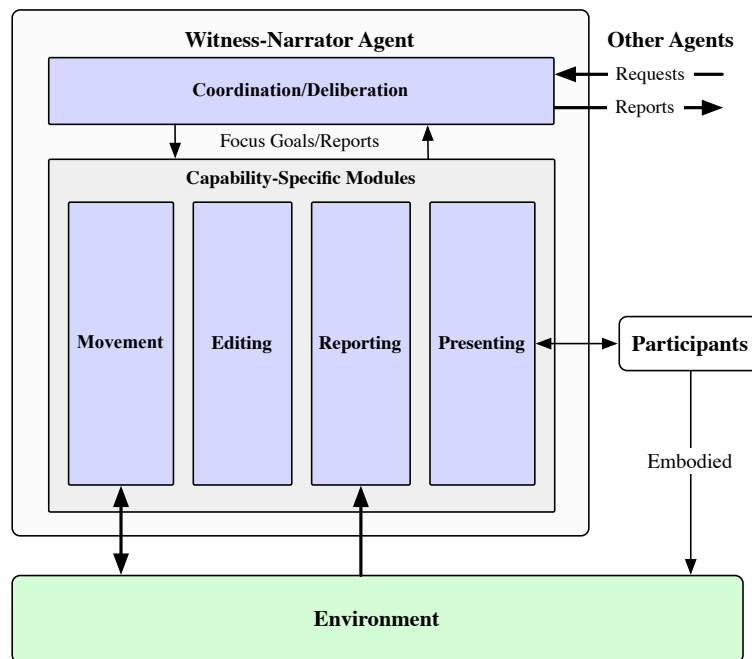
Witness-Narrator Agent

Other Agents

Coordination/Deliberation

Requests

Reports

Focus Goals/Reports

Capability-Specific Modules

Movement

Editing

Reporting

Presenting

Participants

Embodied

Environment